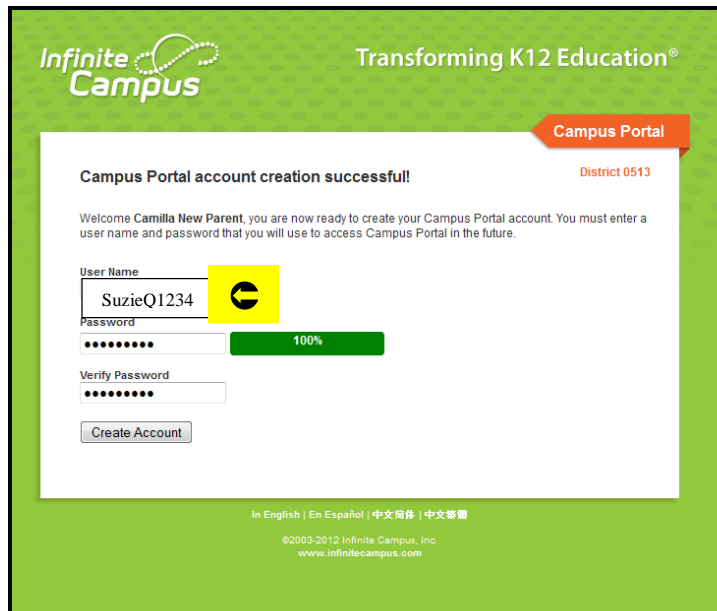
Infinite Campus

Transforming K12 Education®

Campus Portal

Campus Portal account creation successful!

District 0513

Welcome **Camilla New Parent**, you are now ready to create your Campus Portal account. You must enter a user name and password that you will use to access Campus Portal in the future.

User Name

SuzieQ1234

Password

•••••••••

100%

Verify Password

•••••••••

Create Account

In English | En Español | 中文简体 | 中文繁體

©2003-2012 Infinite Campus, Inc.
www.infinitecampus.com